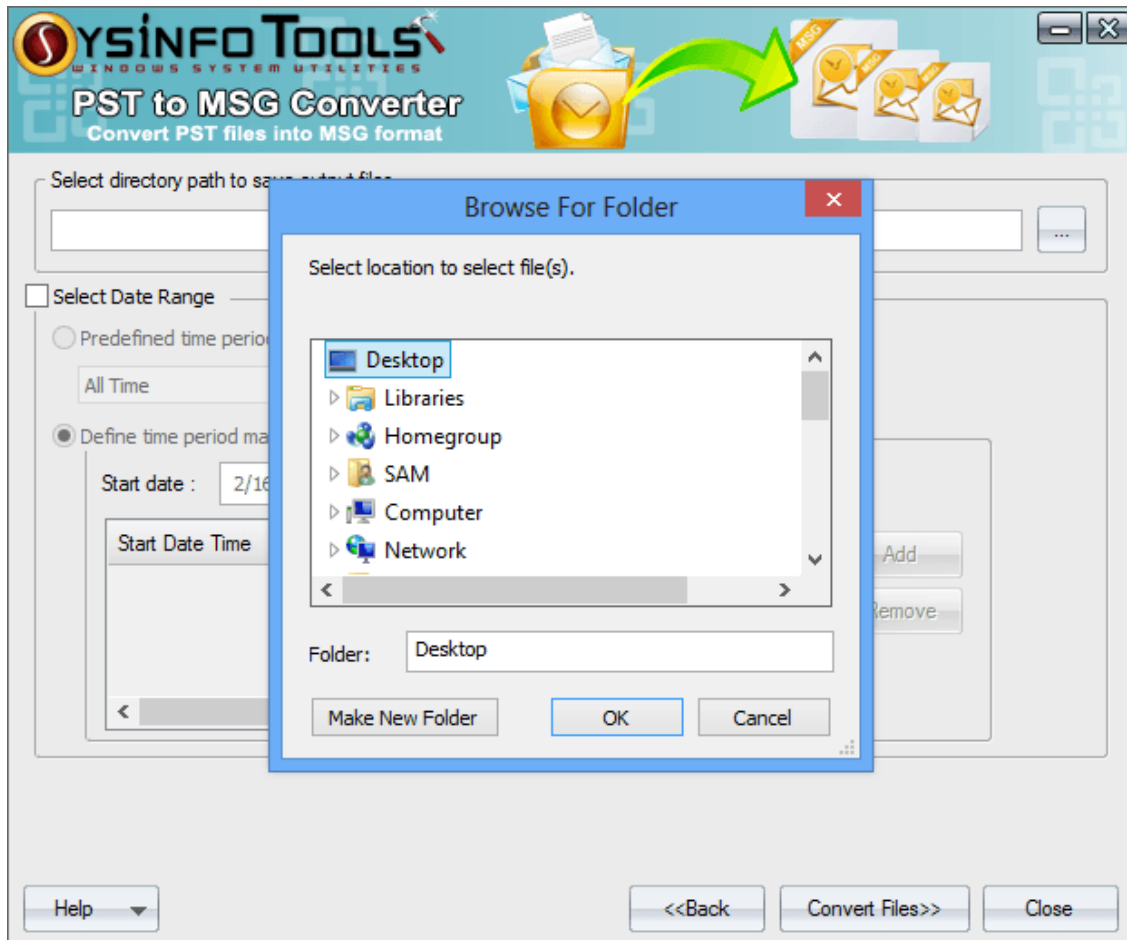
SYSINFO TOOLS
WINDOWS SYSTEM UTILITIES
PST to MSG Converter
Convert PST files into MSG format

MSG MSG MSG

Select directory path to save output files
...

Select Date Range
Predefined time perio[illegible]
All Time
Define time period ma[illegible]
Start date : 2/16
Start Date Time
<
Add
Remove

Browse For Folder
×
Select location to select file(s).
Desktop
Libraries
Homegroup
SAM
Computer
Network
Folder: Desktop
Make New Folder
OK
Cancel

Help
<<Back
Convert Files>>
Close